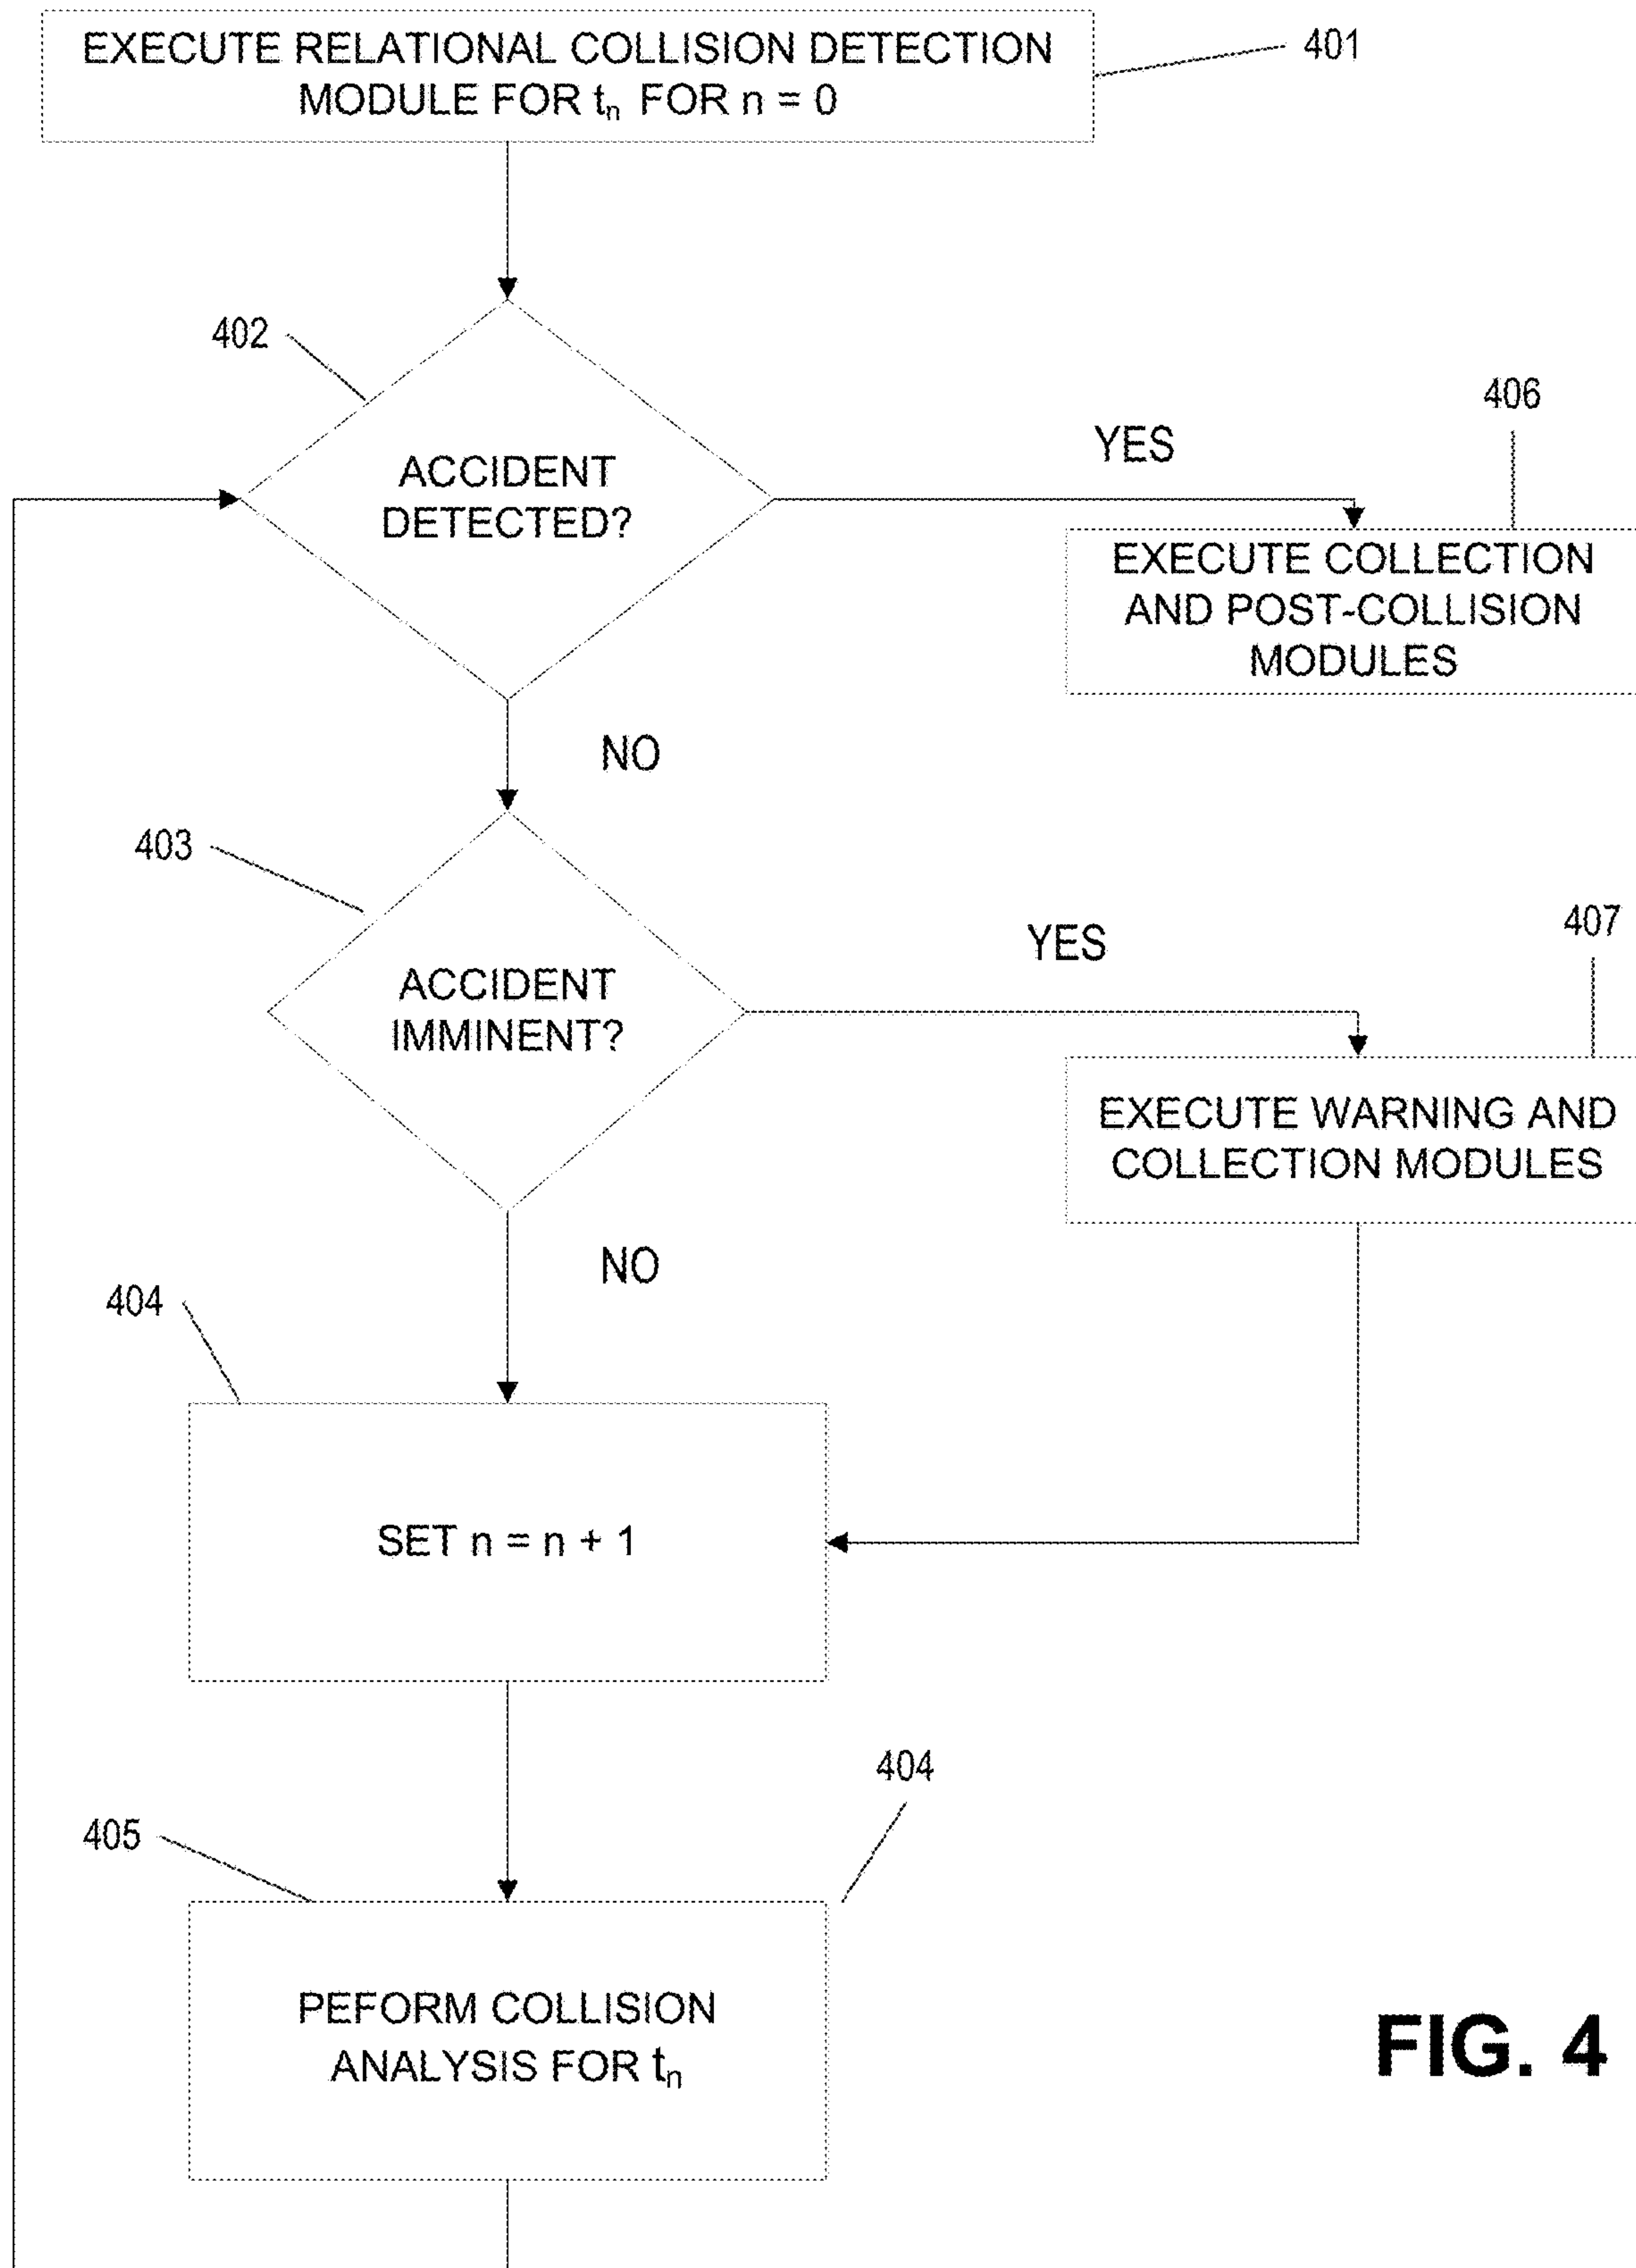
EXECUTE RELATIONAL COLLISION DETECTION MODULE FOR $t_n$ FOR n = 0

401

402

ACCIDENT DETECTED?

YES

406

EXECUTE COLLECTION AND POST-COLLISION MODULES

NO

403

ACCIDENT IMMINENT?

YES

407

EXECUTE WARNING AND COLLECTION MODULES

NO

404

SET n = n + 1

404

405

PEFORM COLLISION ANALYSIS FOR $t_n$

FIG. 4